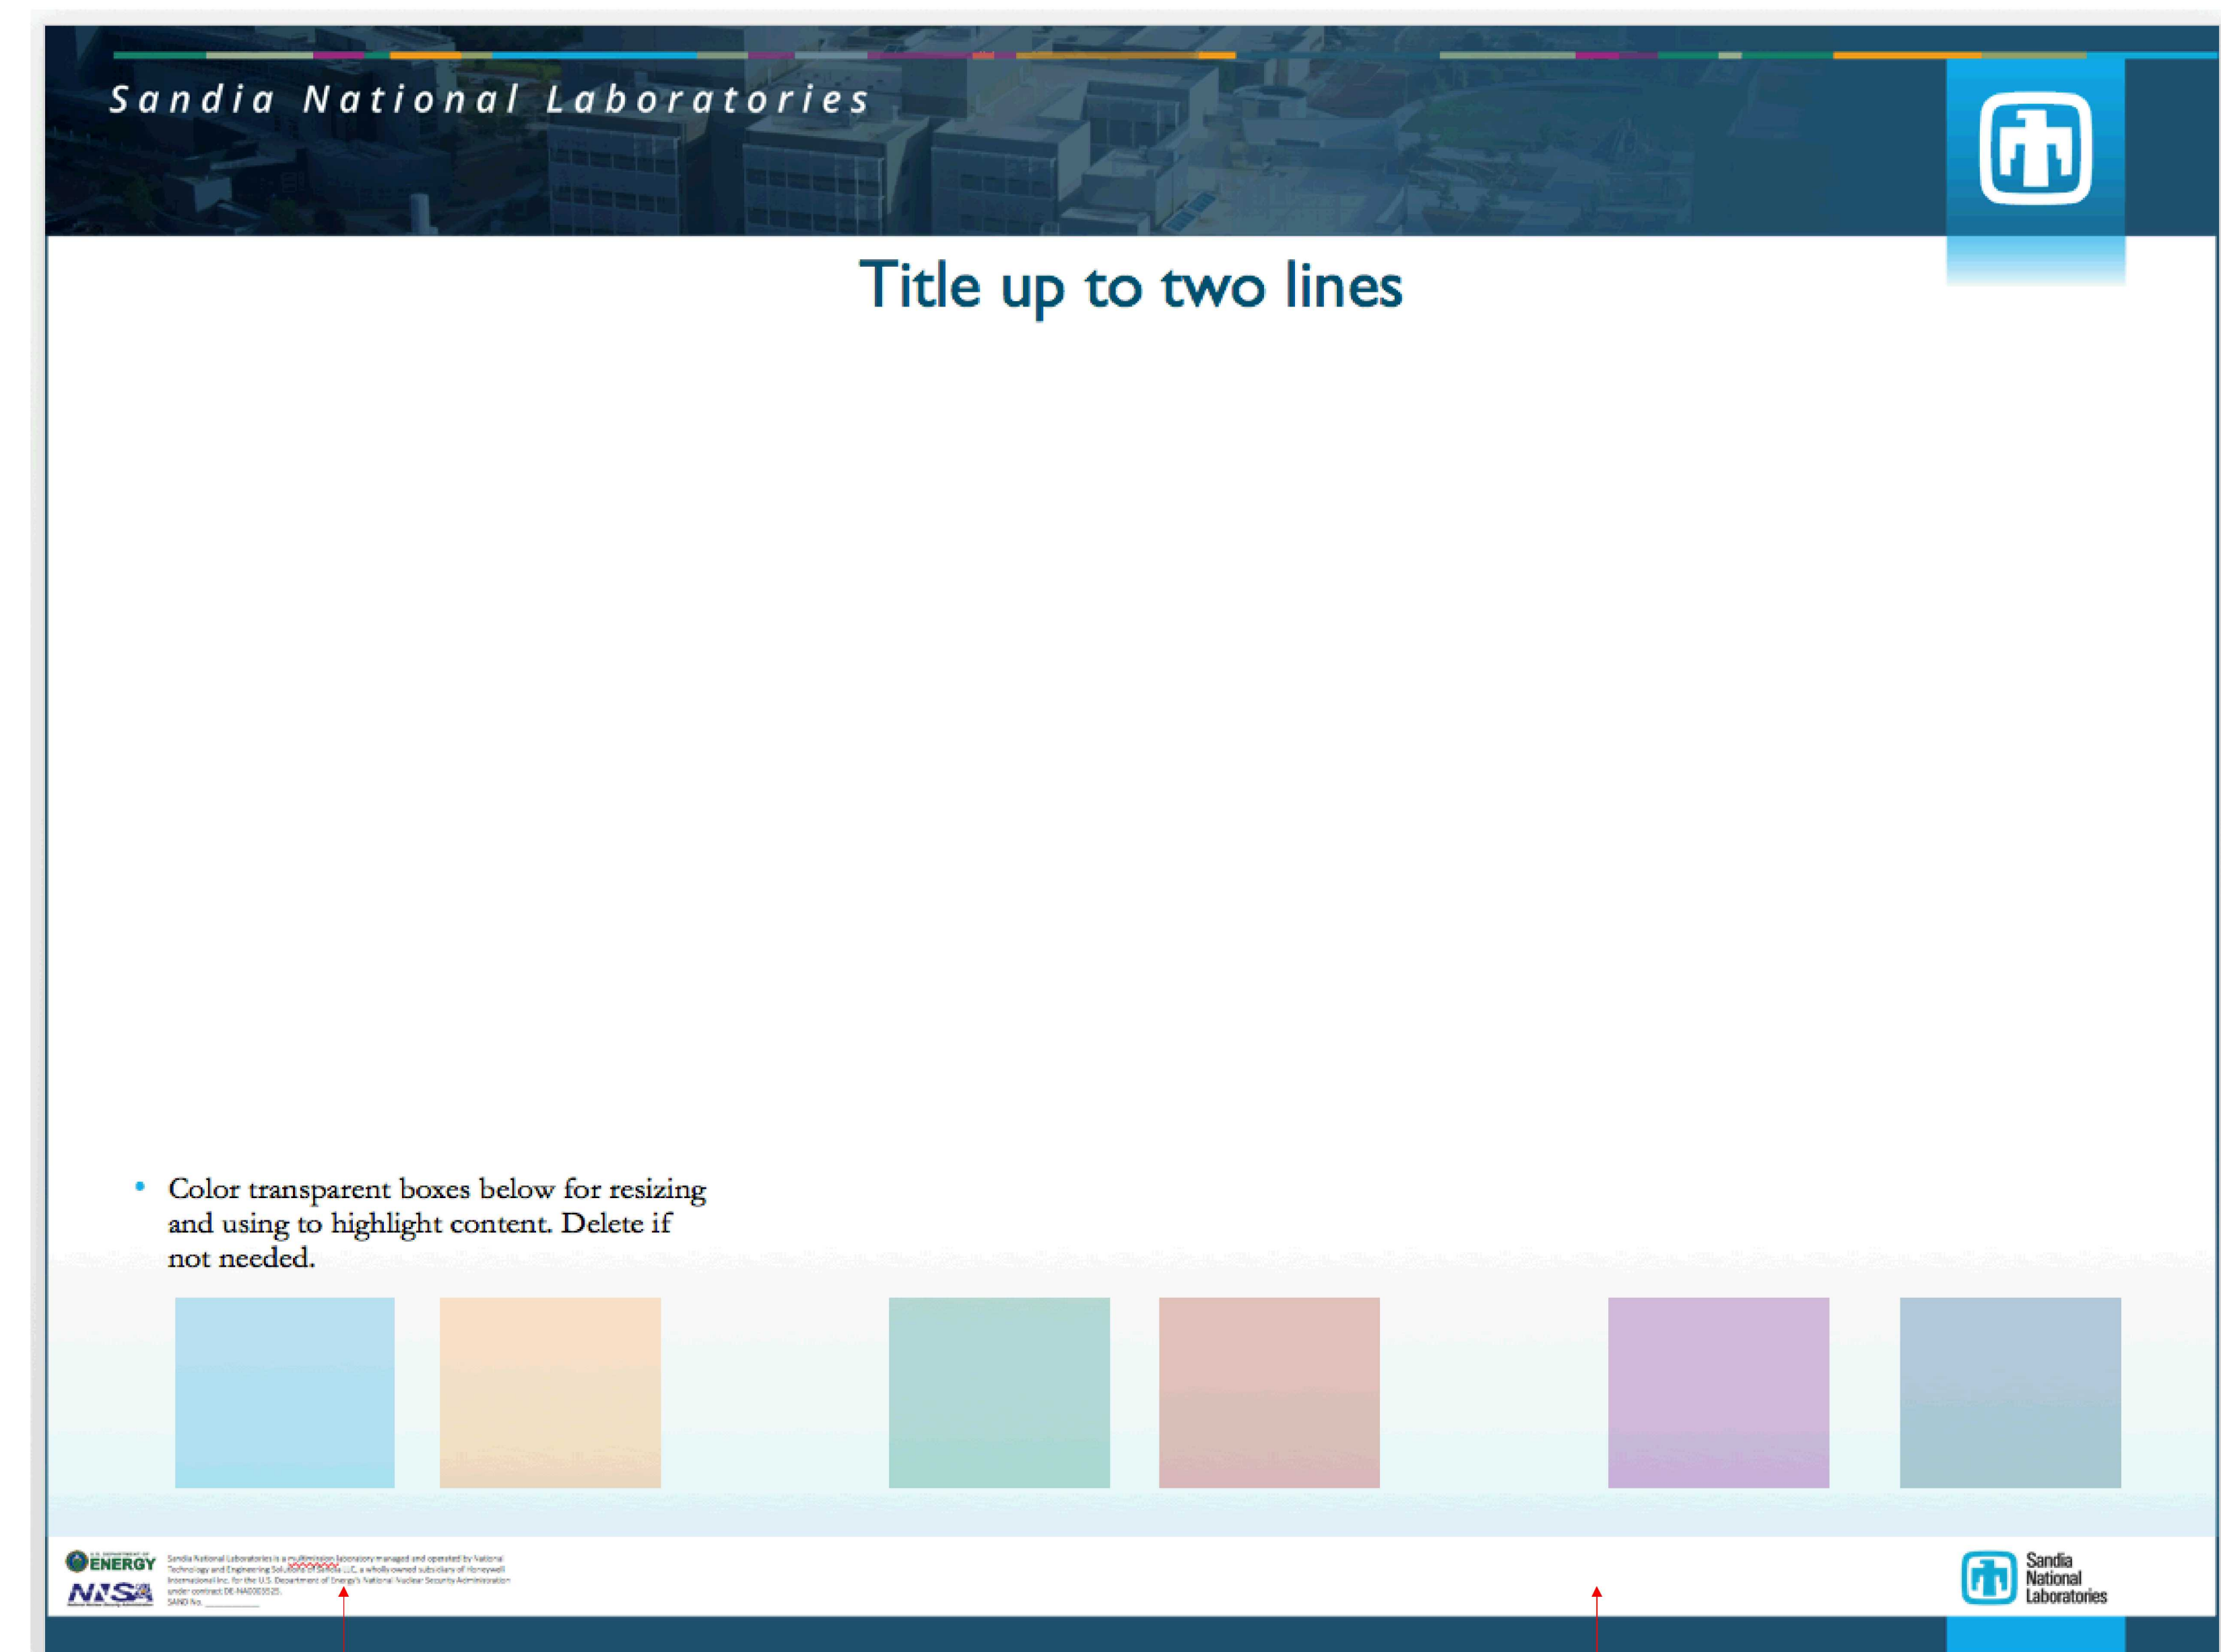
Sandia National Laboratories

Title up to two lines

• Color transparent boxes below for resizing and using to highlight content. Delete if not needed.

U.S. DEPARTMENT OF ENERGY

NNSA

Sandia National Laboratories is a multimission laboratory managed and operated by National Technology and Engineering Solutions of Sandia LLC, a wholly owned subsidiary of Honeywell International Inc. for the U.S. Department of Energy's National Nuclear Security Administration under contract DE-NA0003525.
SAND No. ________

Sandia National Laboratories